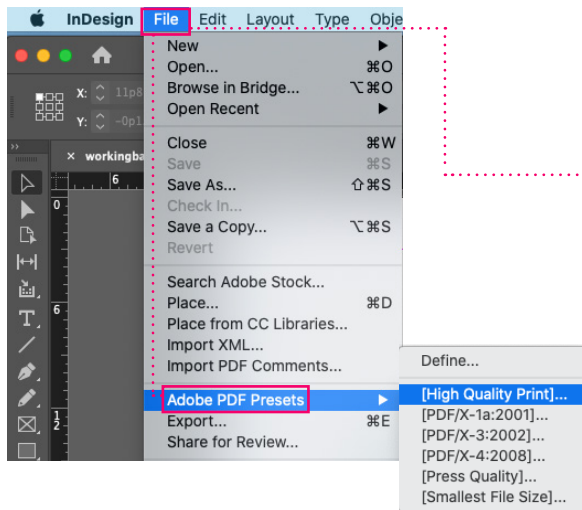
InDesign File Edit Layout Type Obje

X: 11p8
Y: -0p1

× workingba

6
0
6
1
2

New ▶
Open... ⌘O
Browse in Bridge... ⌥⌘O
Open Recent ▶
Close ⌘W
Save ⌘S
Save As... ⇧⌘S
Check In...
Save a Copy... ⌥⌘S
Revert
Search Adobe Stock...
Place... ⌘D
Place from CC Libraries...
Import XML...
Import PDF Comments...
Adobe PDF Presets ▶
Export... ⌘E
Share for Review...

Define...
[High Quality Print]...
[PDF/X-1a:2001]...
[PDF/X-3:2002]...
[PDF/X-4:2008]...
[Press Quality]...
[Smallest File Size]...